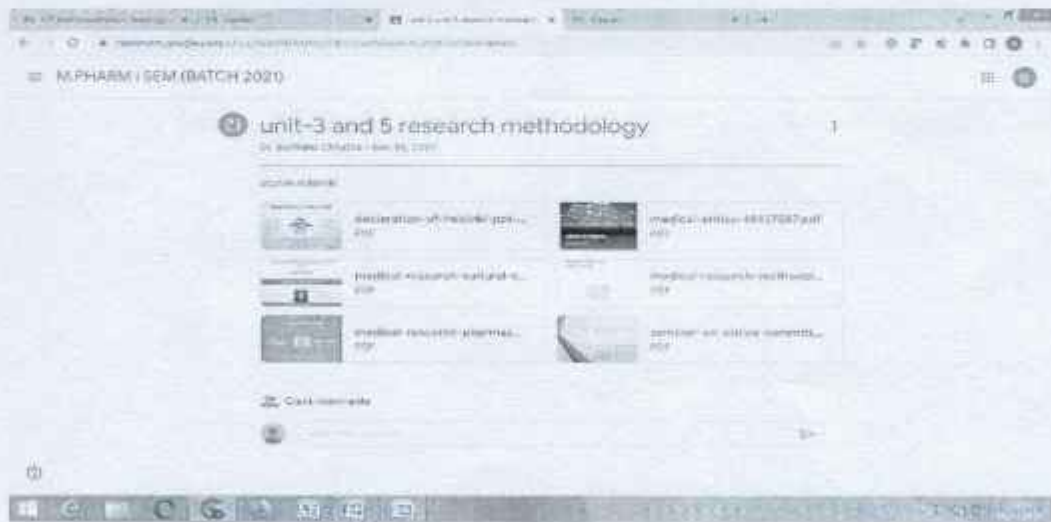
M.PHARM I SEM (BATCH 2020)

unit-3 and 5 research methodology

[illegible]

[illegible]

declaration-of-helsinki-ppt-...
PDF

medical-ethics-48537087.pdf
PDF

medical-research-cultural-c...
PDF

medical-research-methodol...
PDF

medical-research-pharmac...
PDF

seminar-on-ethics-committ...
PDF

Class comments